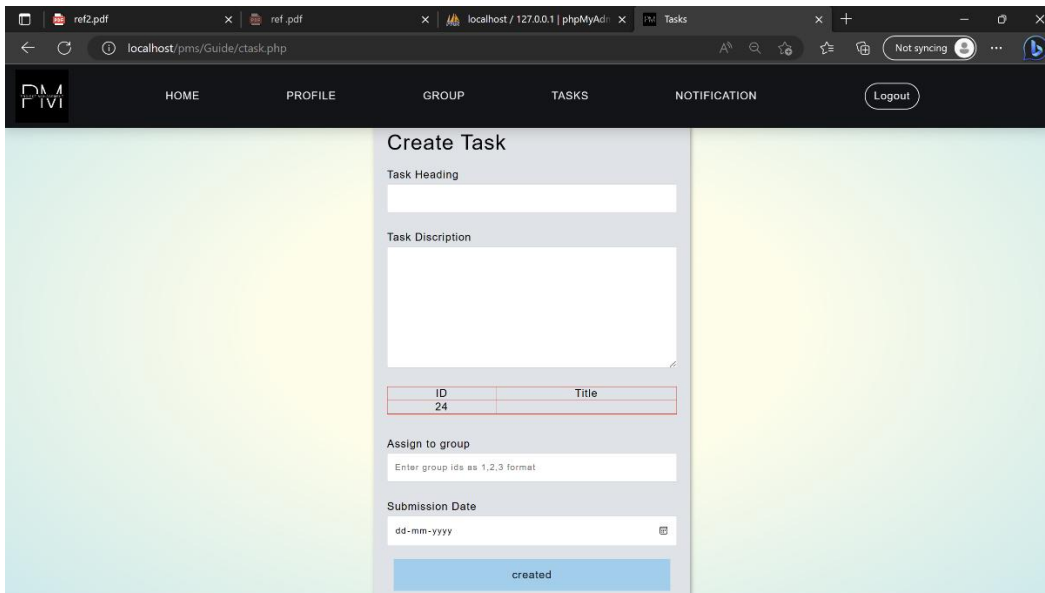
ref2.pdf
ref.pdf
localhost / 127.0.0.1 | phpMyAdn
PM Tasks
localhost/pms/Guide/ctask.php
Not syncing

PM
HOME
PROFILE
GROUP
TASKS
NOTIFICATION
Logout

Create Task

Task Heading

Task Discription

| ID | Title |
|---|---|
| 24 | |

Assign to group

Enter group ids as 1,2,3 format

Submission Date

dd-mm-yyyy

created